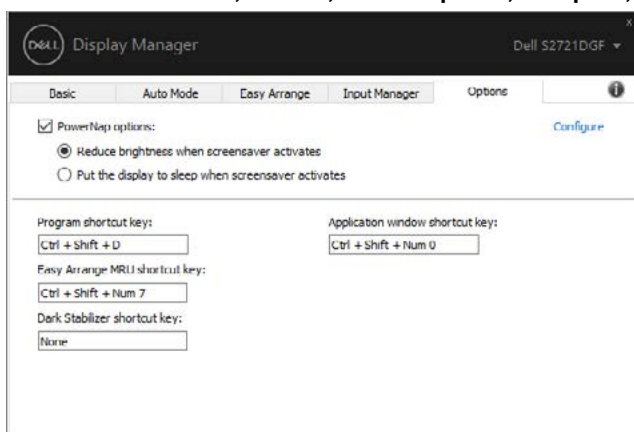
DELL Display Manager

Dell S2721DGF ▾

x

| Basic | Auto Mode | Easy Arrange | Input Manager | Options |
|---|---|---|---|---|

PowerNap options:

Configure

Reduce brightness when screensaver activates

Put the display to sleep when screensaver activates

Program shortcut key:

Ctrl + Shift + D

Application window shortcut key:

Ctrl + Shift + Num 0

Easy Arrange MRU shortcut key:

Ctrl + Shift + Num 7

Dark Stabilizer shortcut key:

None